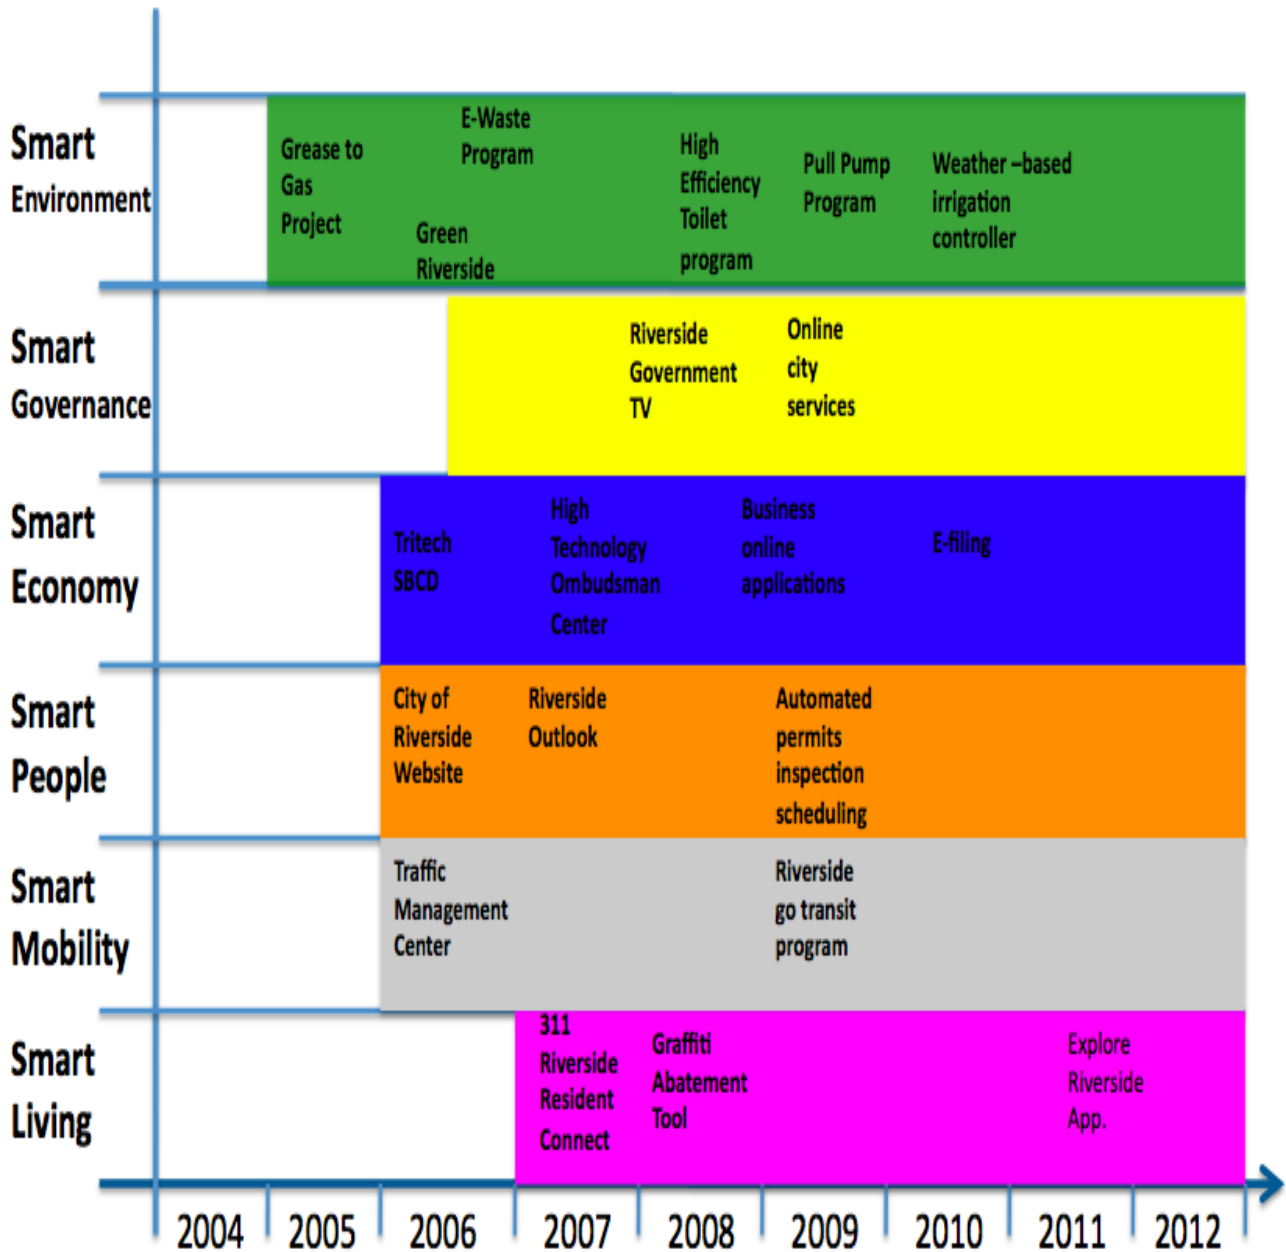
Smart Environment
Grease to Gas Project
E-Waste Program
Green Riverside
High Efficiency Toilet program
Pull Pump Program
Weather –based irrigation controller

Smart Governance
Riverside Government TV
Online city services

Smart Economy
Tritech SBCD
High Technology Ombudsman Center
Business online applications
E-filing

Smart People
City of Riverside Website
Riverside Outlook
Automated permits inspection scheduling

Smart Mobility
Traffic Management Center
Riverside go transit program

Smart Living
311 Riverside Resident Connect
Graffiti Abatement Tool
Explore Riverside App.

2004 2005 2006 2007 2008 2009 2010 2011 2012